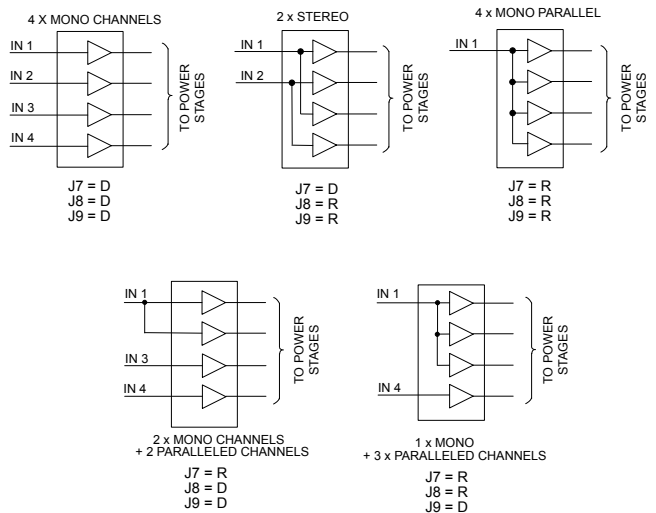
4 X MONO CHANNELS

IN 1

IN 2

IN 3

IN 4

TO POWER STAGES

J7 = D
J8 = D
J9 = D

2 x STEREO

IN 1

IN 2

TO POWER STAGES

J7 = D
J8 = R
J9 = R

4 x MONO PARALLEL

IN 1

TO POWER STAGES

J7 = R
J8 = R
J9 = R

IN 1

IN 3

IN 4

TO POWER STAGES

2 x MONO CHANNELS
+ 2 PARALLELED CHANNELS

J7 = R
J8 = D
J9 = D

IN 1

IN 4

TO POWER STAGES

1 x MONO
+ 3 x PARALLELED CHANNELS

J7 = R
J8 = R
J9 = D